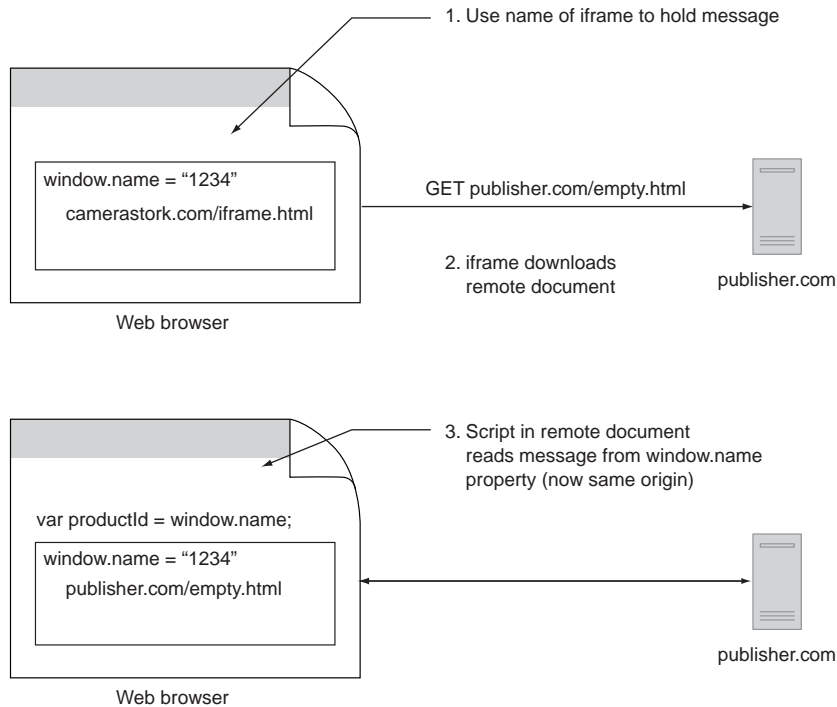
1. Use name of iframe to hold message

window.name = “1234”
camerastork.com/iframe.html

GET publisher.com/empty.html

2. iframe downloads remote document

publisher.com

Web browser

3. Script in remote document reads message from window.name property (now same origin)

var productId = window.name;

window.name = “1234”
publisher.com/empty.html

publisher.com

Web browser